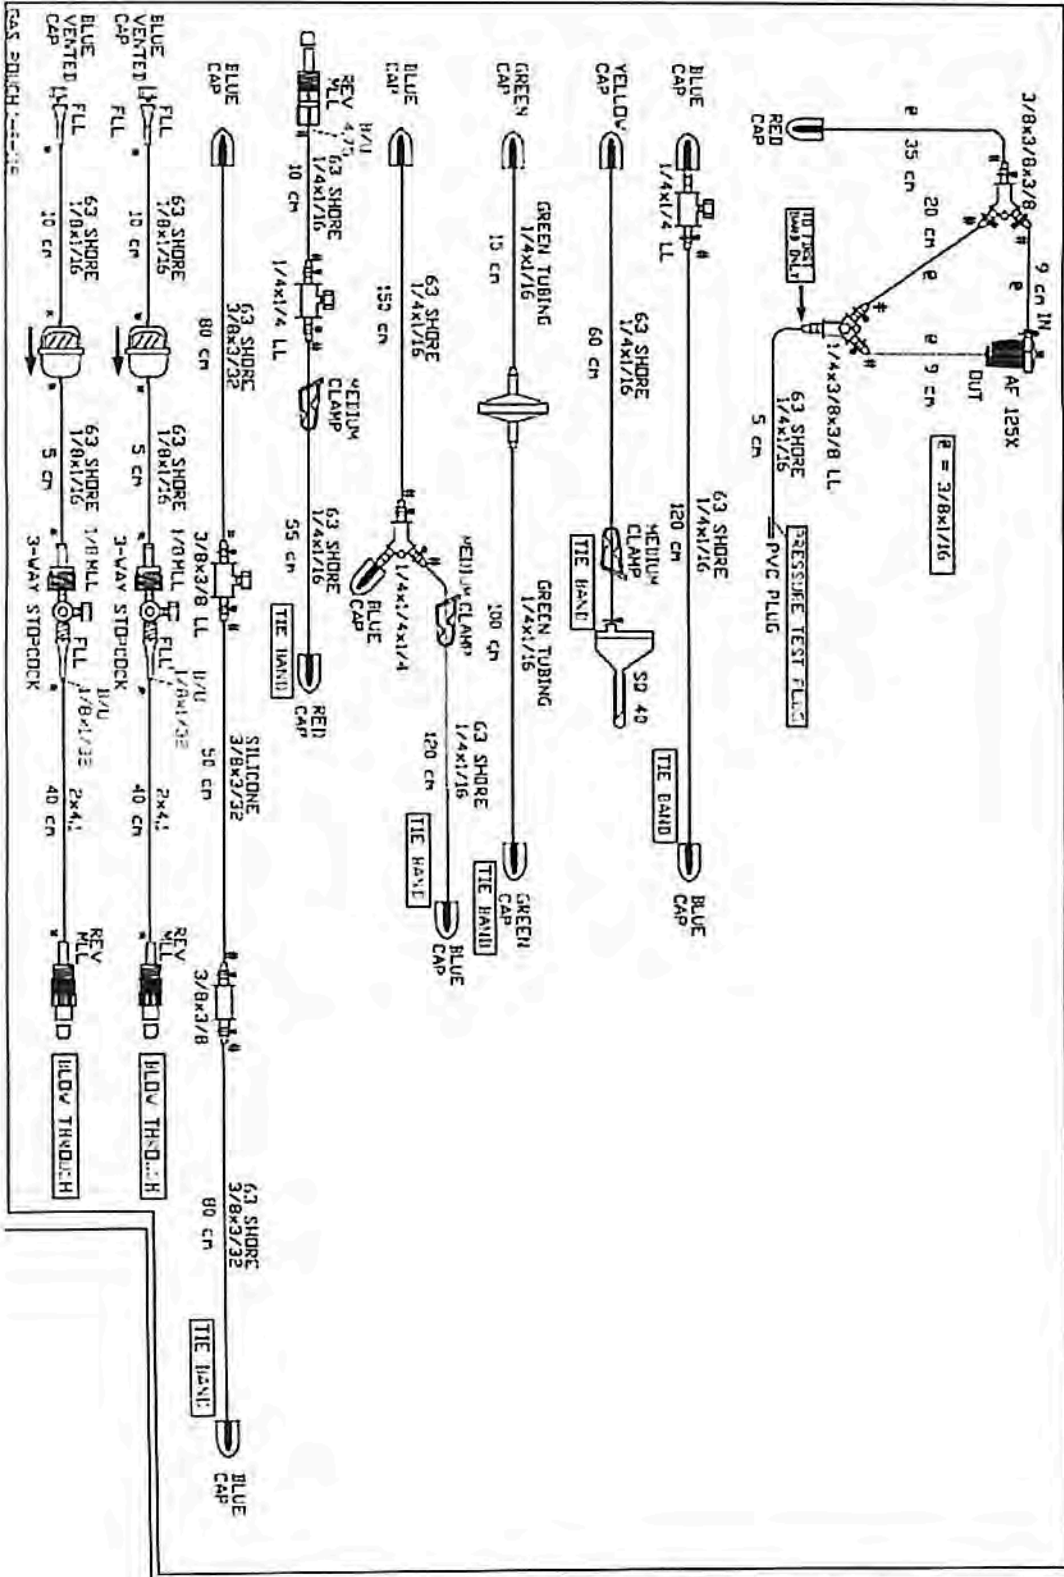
3/8x3/8x3/8
9 cm IN
RED CAP
ø 35 cm
20 cm ø
ø
ø 9 cm
OUT
AF 125X
ø = 3/8x1/16
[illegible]
1/4x3/8x3/8 LL
63 SHORE 1/4x1/16
5 cm
PVC PLUG
PRESSURE TEST PLUG

BLUE CAP
1/4x1/4 LL
63 SHORE 1/4x1/16
120 cm
TIE BAND
BLUE CAP

YELLOW CAP
63 SHORE 1/4x1/16
60 cm
MEDIUM CLAMP
TIE BAND
SD 40

GREEN CAP
GREEN TUBING 1/4x1/16
15 cm
GREEN TUBING 1/4x1/16
100 cm
TIE BAND
GREEN CAP

BLUE CAP
63 SHORE 1/4x1/16
150 cm
1/4x1/4x1/4
BLUE CAP
MEDIUM CLAMP
63 SHORE 1/4x1/16
120 cm
TIE BAND
BLUE CAP

REV MLL
B/U 4.75
63 SHORE 1/4x1/16
10 cm
1/4x1/4 LL
MEDIUM CLAMP
63 SHORE 1/4x1/16
55 cm
TIE BAND
RED CAP

BLUE CAP
63 SHORE 3/8x3/32
80 cm
3/8x3/8 LL
SILICONE 3/8x3/32
50 cm
3/8x3/8
63 SHORE 3/8x3/32
80 cm
TIE BAND
BLUE CAP

BLUE VENTED CAP
FLL
63 SHORE 1/8x1/16
10 cm
63 SHORE 1/8x1/16
5 cm
1/8MLL
3-WAY STOP-COCK
FLL
B/U 1/8x1/32
2x4,
40 cm
REV MLL
BLOW THROUGH

BLUE VENTED CAP
FLL
63 SHORE 1/8x1/16
10 cm
63 SHORE 1/8x1/16
5 cm
1/8MLL
3-WAY STOP-COCK
FLL
B/U 1/8x1/32
2x4,
40 cm
REV MLL
BLOW THROUGH

GAS POUCH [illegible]